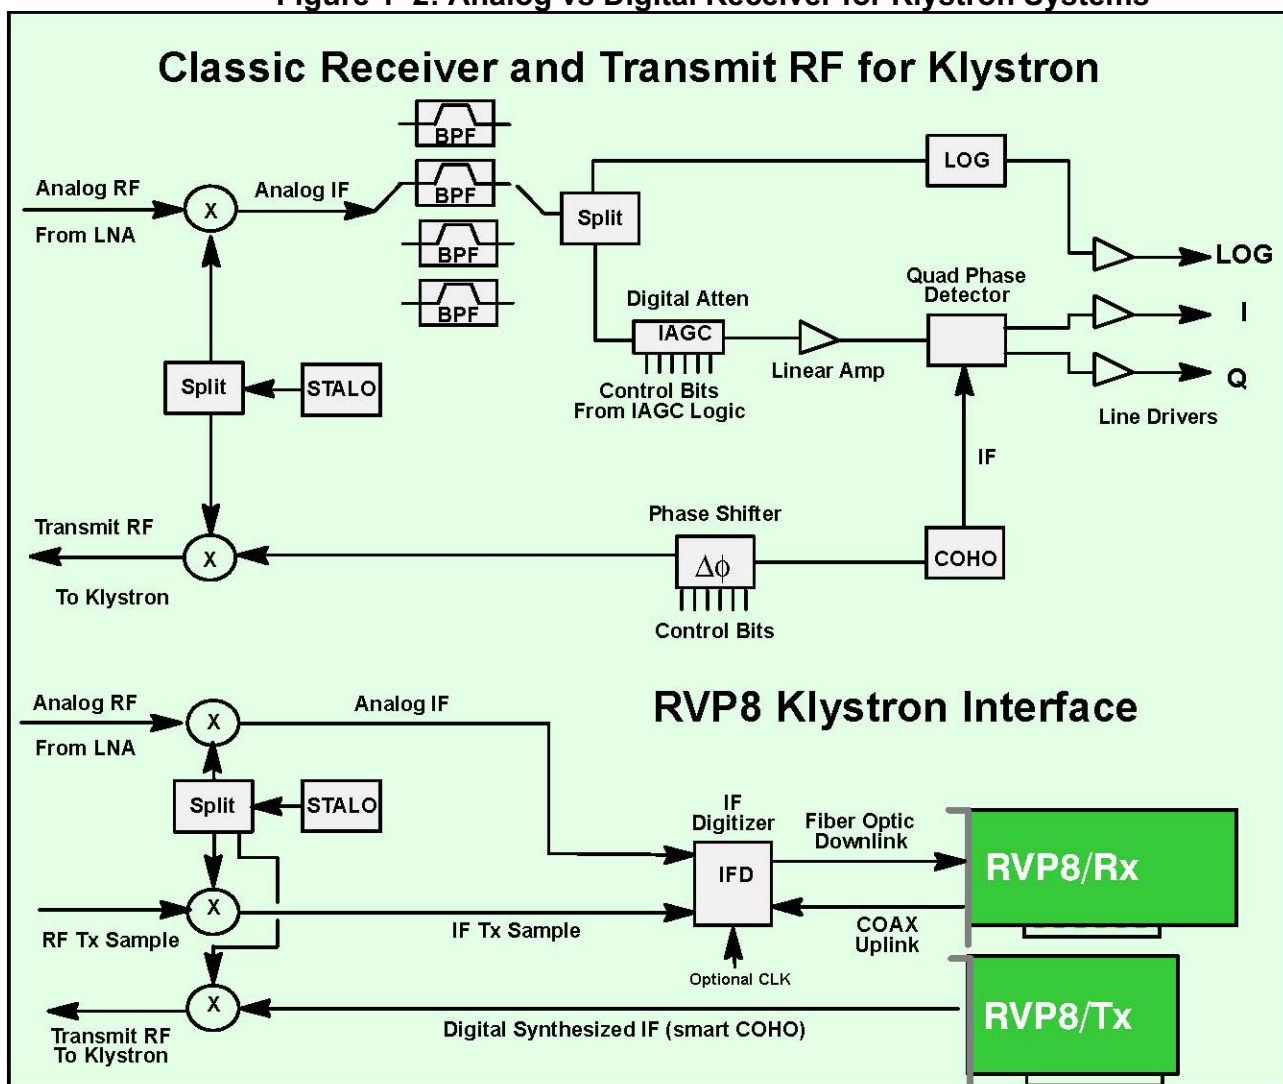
Figure 1-2. Analog vs Digital Receiver for Klystron Systems

Classic Receiver and Transmit RF for Klystron

BPF
BPF
BPF
BPF

Analog RF
From LNA
X
Analog IF
Split
LOG
LOG
Quad Phase Detector
I
Q
Digital Atten
IAGC
Control Bits From IAGC Logic
Linear Amp
Line Drivers
Split
STALO
IF
Phase Shifter
$\Delta\phi$
Control Bits
COHO
Transmit RF
X
To Klystron

RVP8 Klystron Interface

Analog RF
X
From LNA
Analog IF
Split
STALO
IF Digitizer
Fiber Optic Downlink
RVP8/Rx
IFD
X
RF Tx Sample
IF Tx Sample
COAX Uplink
Optional CLK
X
Transmit RF To Klystron
Digital Synthesized IF (smart COHO)
RVP8/Tx